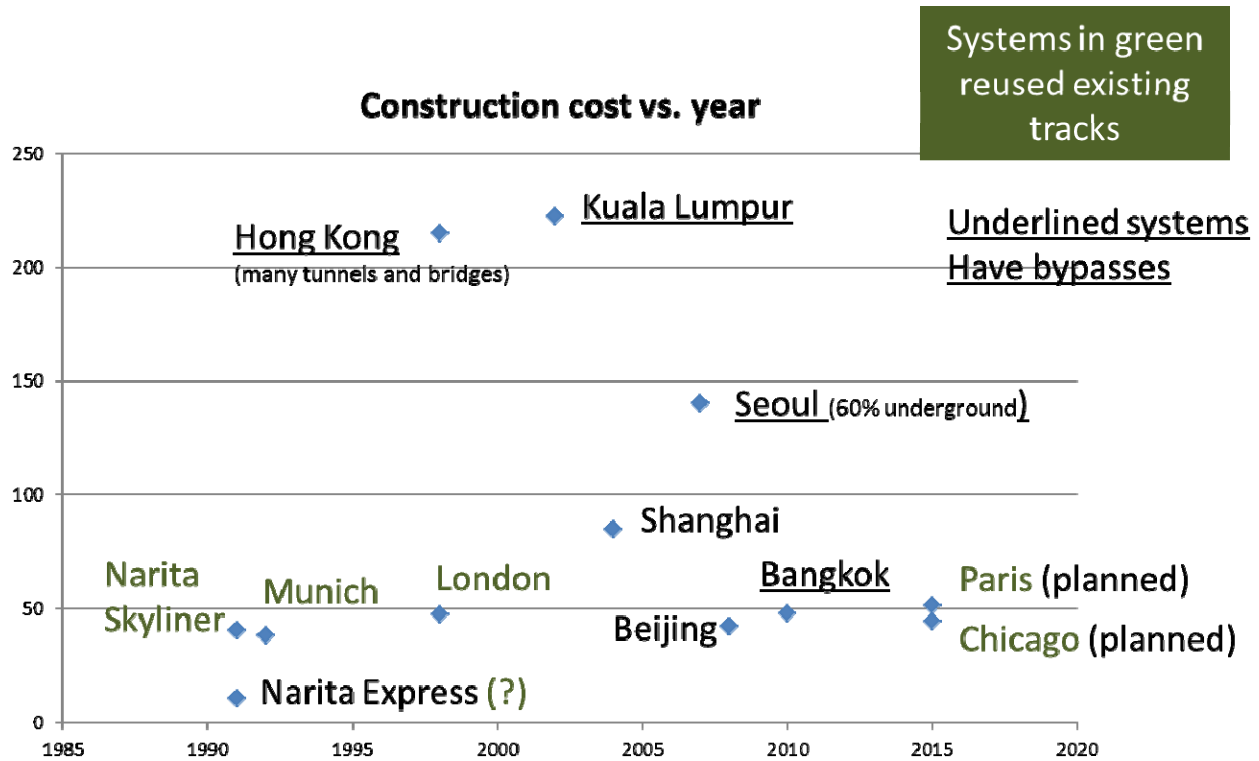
Systems in green reused existing tracks

Construction cost vs. year

Underlined systems Have bypasses

250
200
150
100
50
0

1985 1990 1995 2000 2005 2010 2015 2020

Hong Kong
(many tunnels and bridges)

Kuala Lumpur

Seoul (60% underground)

Shanghai

Narita Skyliner

Munich

London

Bangkok

Paris (planned)

Beijing

Chicago (planned)

Narita Express (?)